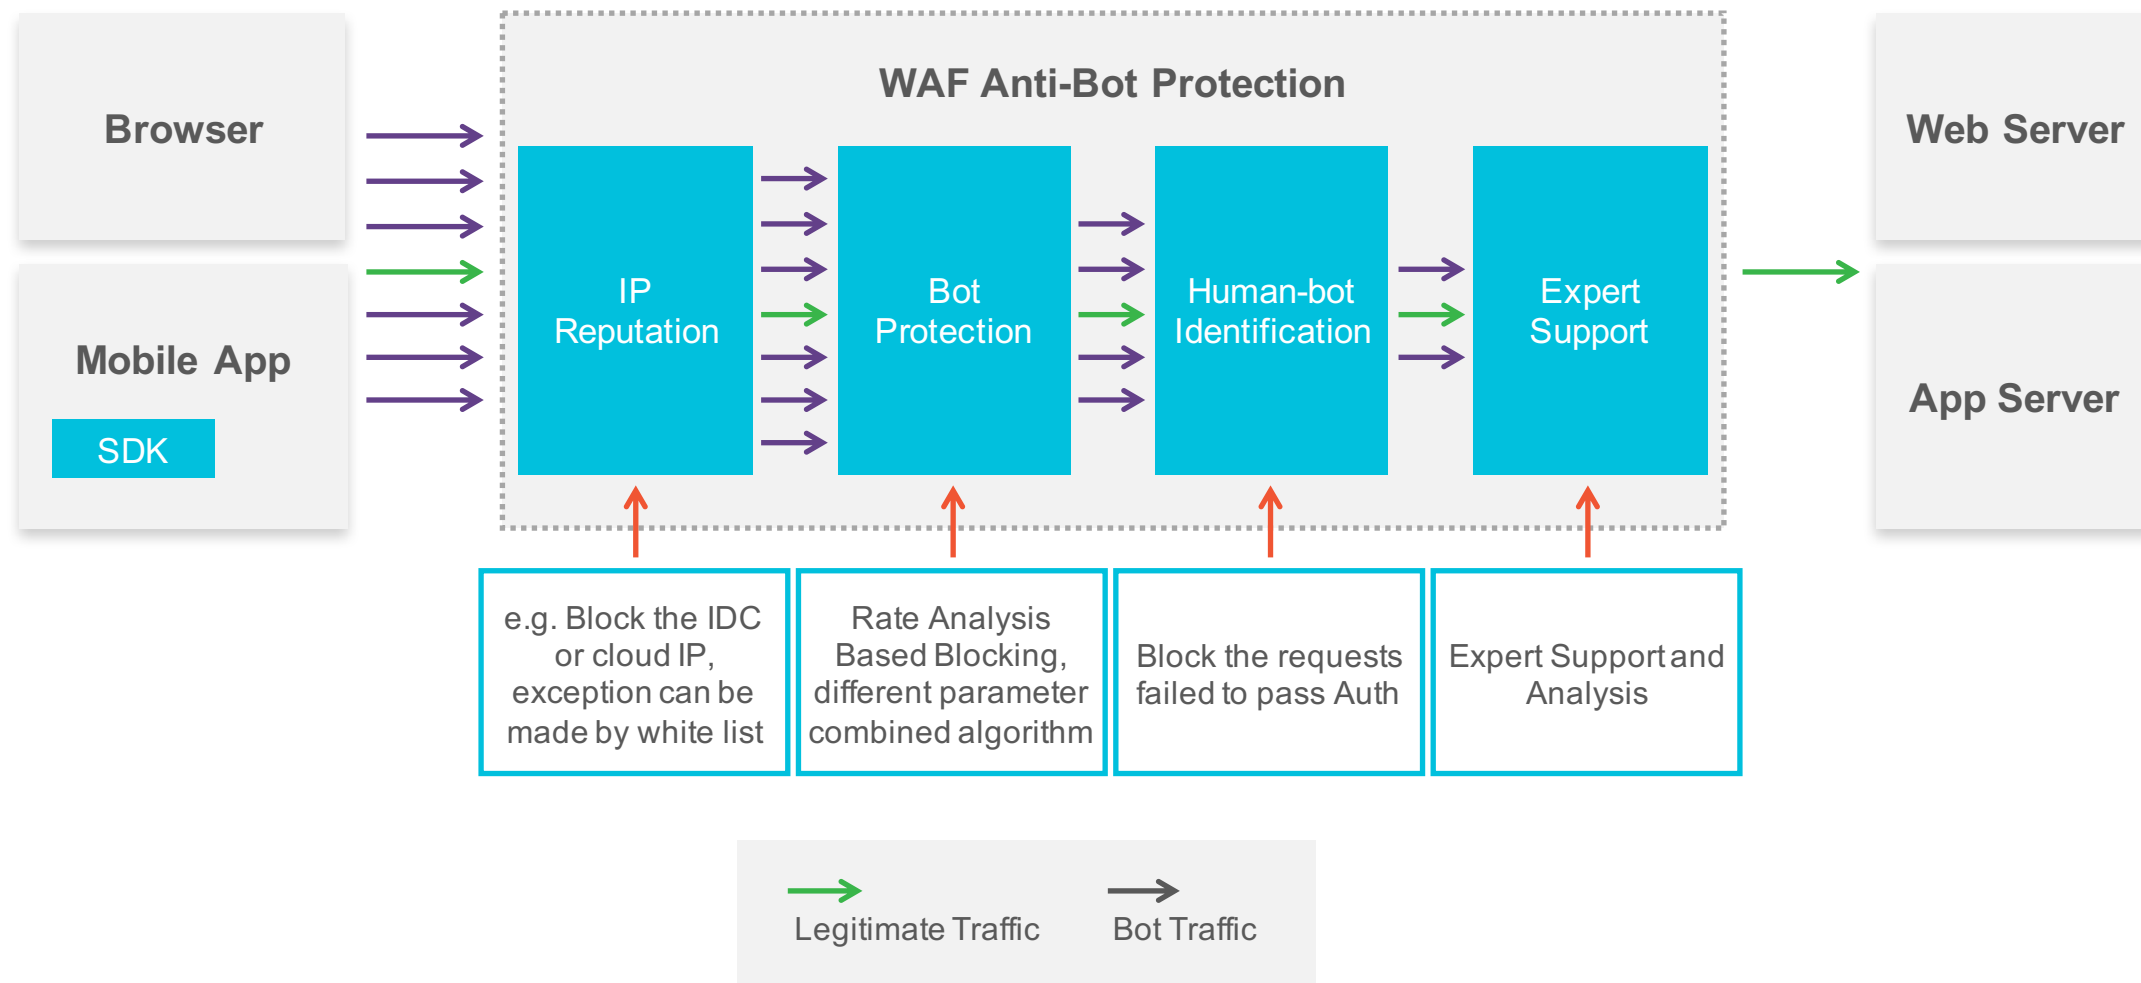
Browser

Mobile App

SDK

WAF Anti-Bot Protection

IP Reputation

Bot Protection

Human-bot Identification

Expert Support

Web Server

App Server

e.g. Block the IDC or cloud IP, exception can be made by white list

Rate Analysis Based Blocking, different parameter combined algorithm

Block the requests failed to pass Auth

Expert Support and Analysis

Legitimate Traffic

Bot Traffic